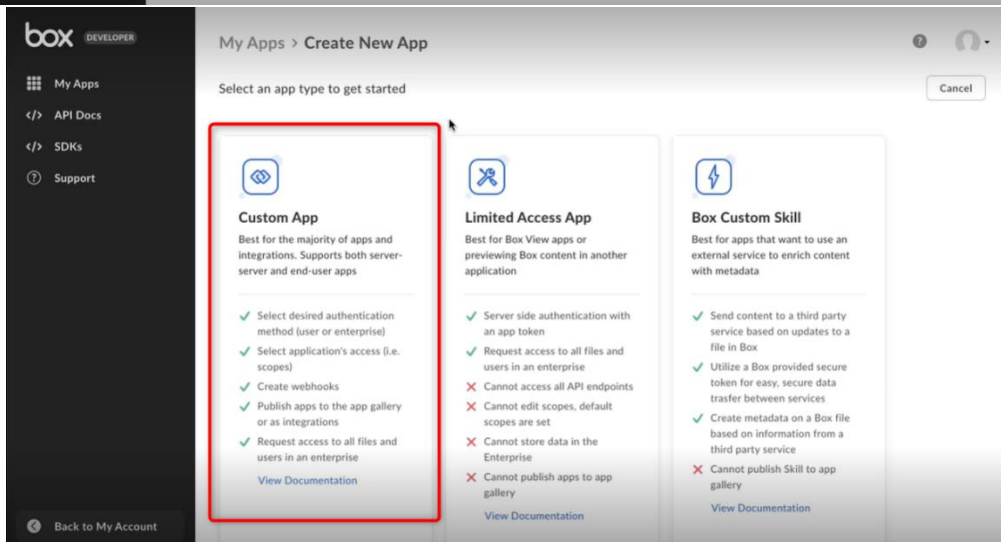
box DEVELOPER

My Apps
API Docs
SDKs
Support

Back to My Account

My Apps > Create New App

Select an app type to get started

Cancel

Custom App

Best for the majority of apps and integrations. Supports both server-server and end-user apps

✓ Select desired authentication method (user or enterprise)
✓ Select application's access (i.e. scopes)
✓ Create webhooks
✓ Publish apps to the app gallery or as integrations
✓ Request access to all files and users in an enterprise

View Documentation

Limited Access App

Best for Box View apps or previewing Box content in another application

✓ Server side authentication with an app token
✓ Request access to all files and users in an enterprise
✗ Cannot access all API endpoints
✗ Cannot edit scopes, default scopes are set
✗ Cannot store data in the Enterprise
✗ Cannot publish apps to app gallery

View Documentation

Box Custom Skill

Best for apps that want to use an external service to enrich content with metadata

✓ Send content to a third party service based on updates to a file in Box
✓ Utilize a Box provided secure token for easy, secure data trasfer between services
✓ Create metadata on a Box file based on information from a third party service
✗ Cannot publish Skill to app gallery

View Documentation